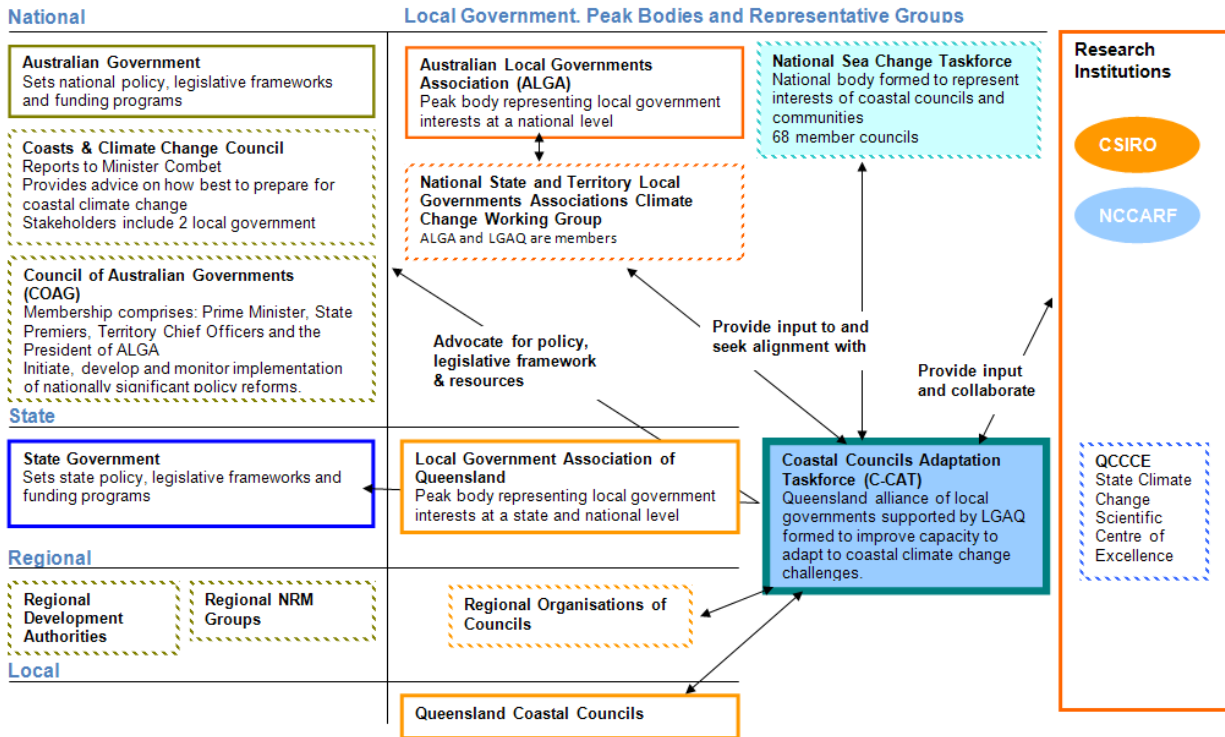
National

Local Government, Peak Bodies and Representative Groups

Australian Government
Sets national policy, legislative frameworks and funding programs

Coasts & Climate Change Council
Reports to Minister Combet
Provides advice on how best to prepare for coastal climate change
Stakeholders include 2 local government

Council of Australian Governments (COAG)
Membership comprises: Prime Minister, State Premiers, Territory Chief Officers and the President of ALGA
Initiate, develop and monitor implementation of nationally significant policy reforms.

Australian Local Governments Association (ALGA)
Peak body representing local government interests at a national level

National State and Territory Local Governments Associations Climate Change Working Group
ALGA and LGAQ are members

National Sea Change Taskforce
National body formed to represent interests of coastal councils and communities
68 member councils

Research Institutions

CSIRO

NCCARF

Advocate for policy, legislative framework & resources

Provide input to and seek alignment with

Provide input and collaborate

State

State Government
Sets state policy, legislative frameworks and funding programs

Local Government Association of Queensland
Peak body representing local government interests at a state and national level

Coastal Councils Adaptation Taskforce (C-CAT)
Queensland alliance of local governments supported by LGAQ formed to improve capacity to adapt to coastal climate change challenges.

QCCCE
State Climate Change Scientific Centre of Excellence

Regional

Regional Development Authorities

Regional NRM Groups

Regional Organisations of Councils

Local

Queensland Coastal Councils